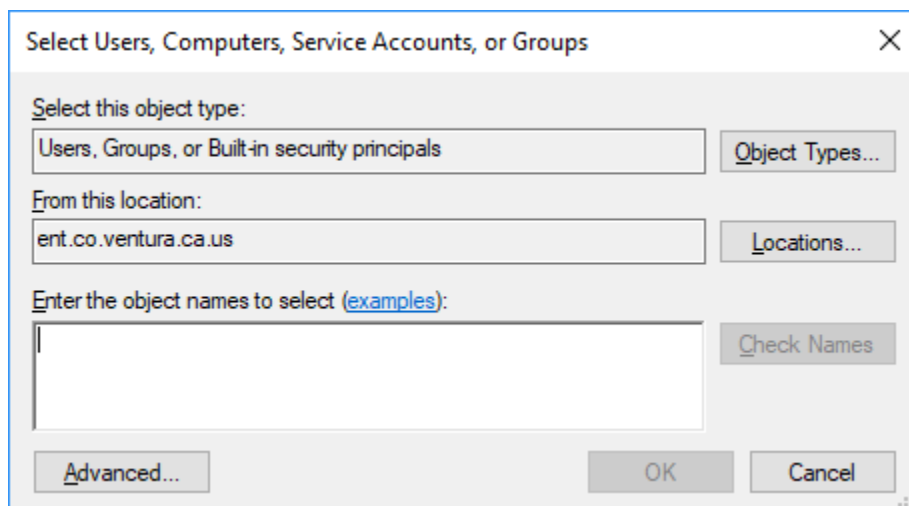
Select Users, Computers, Service Accounts, or Groups

×

Select this object type:

Users, Groups, or Built-in security principals

Object Types...

From this location:

ent.co.ventura.ca.us

Locations...

Enter the object names to select (examples):

Check Names

Advanced...

OK

Cancel